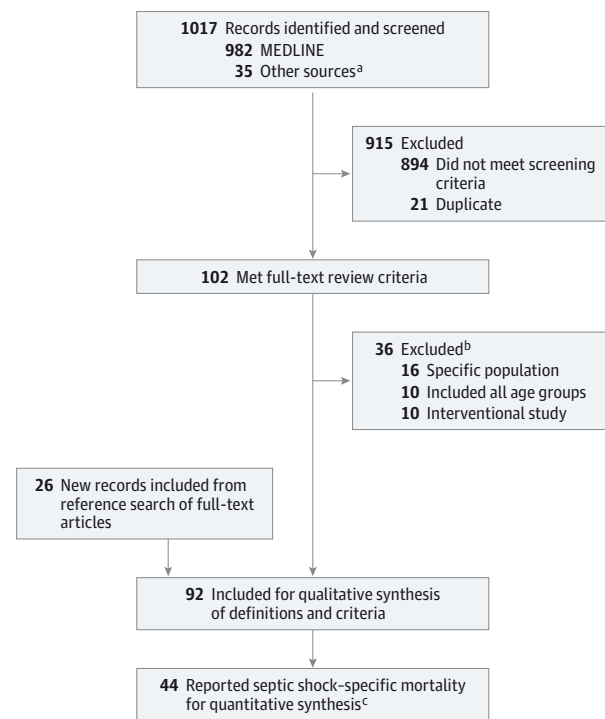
**1017** Records identified and screened
**982** MEDLINE
**35** Other sources$^a$

**915** Excluded
**894** Did not meet screening criteria
**21** Duplicate

**102** Met full-text review criteria

**36** Excluded$^b$
**16** Specific population
**10** Included all age groups
**10** Interventional study

**26** New records included from reference search of full-text articles

**92** Included for qualitative synthesis of definitions and criteria

**44** Reported septic shock–specific mortality for quantitative synthesis$^c$